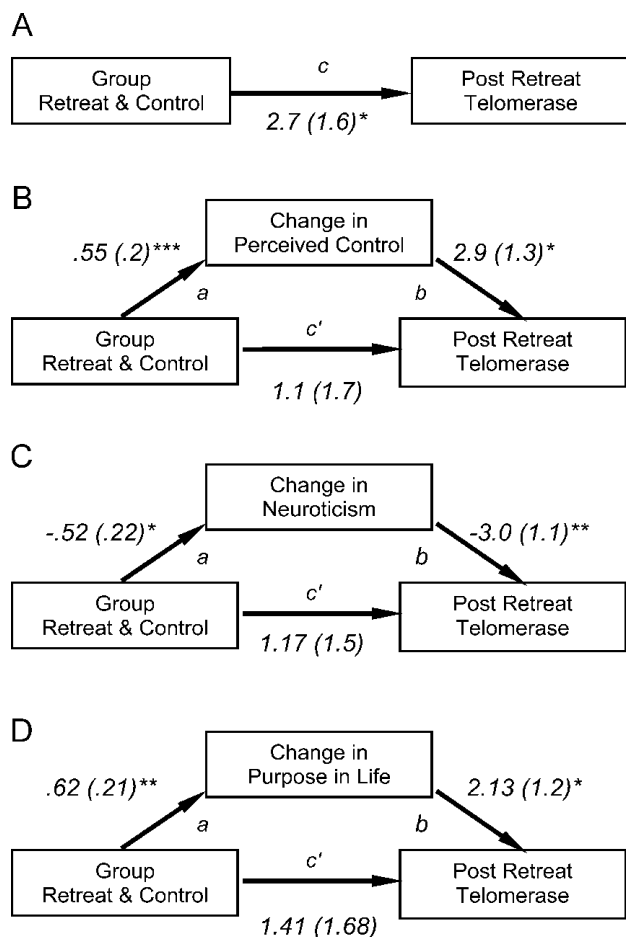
A

Group
Retreat & Control

c

2.7 (1.6)*

Post Retreat
Telomerase

B

Change in
Perceived Control

.55 (.2)***

a

2.9 (1.3)*

b

Group
Retreat & Control

c'

1.1 (1.7)

Post Retreat
Telomerase

C

Change in
Neuroticism

-.52 (.22)*

a

-3.0 (1.1)**

b

Group
Retreat & Control

c'

1.17 (1.5)

Post Retreat
Telomerase

D

Change in
Purpose in Life

.62 (.21)**

a

2.13 (1.2)*

b

Group
Retreat & Control

c'

1.41 (1.68)

Post Retreat
Telomerase